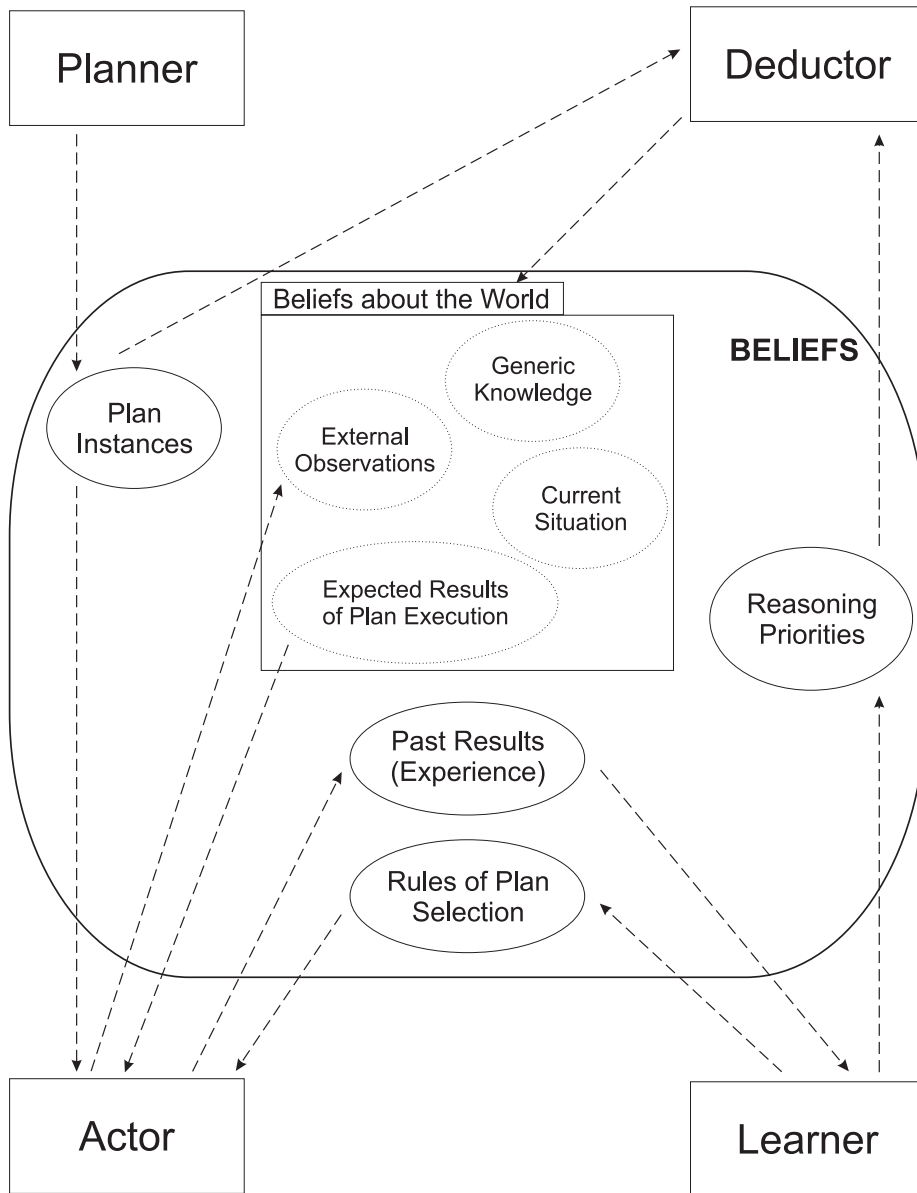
Planner

Deductor

Beliefs about the World

BELIEFS

Generic Knowledge

Plan Instances

External Observations

Current Situation

Expected Results of Plan Execution

Reasoning Priorities

Past Results (Experience)

Rules of Plan Selection

Actor

Learner